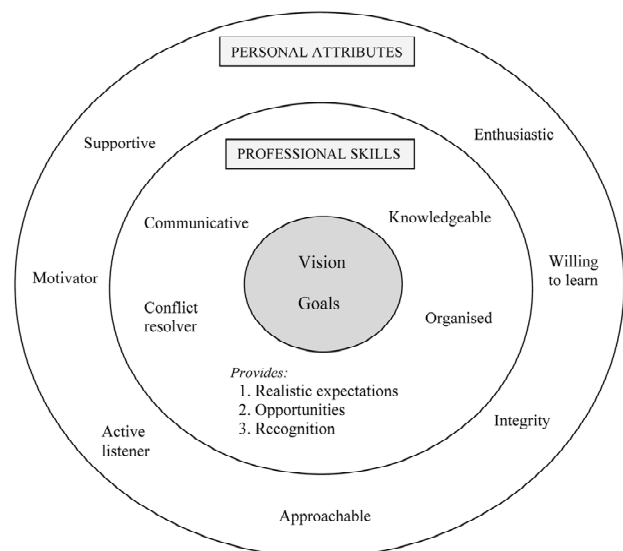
PERSONAL ATTRIBUTES

Supportive

Enthusiastic

PROFESSIONAL SKILLS

Communicative

Knowledgeable

Vision

Goals

Motivator

Willing to learn

Conflict resolver

Organised

*Provides:*
1. Realistic expectations
2. Opportunities
3. Recognition

Active listener

Integrity

Approachable